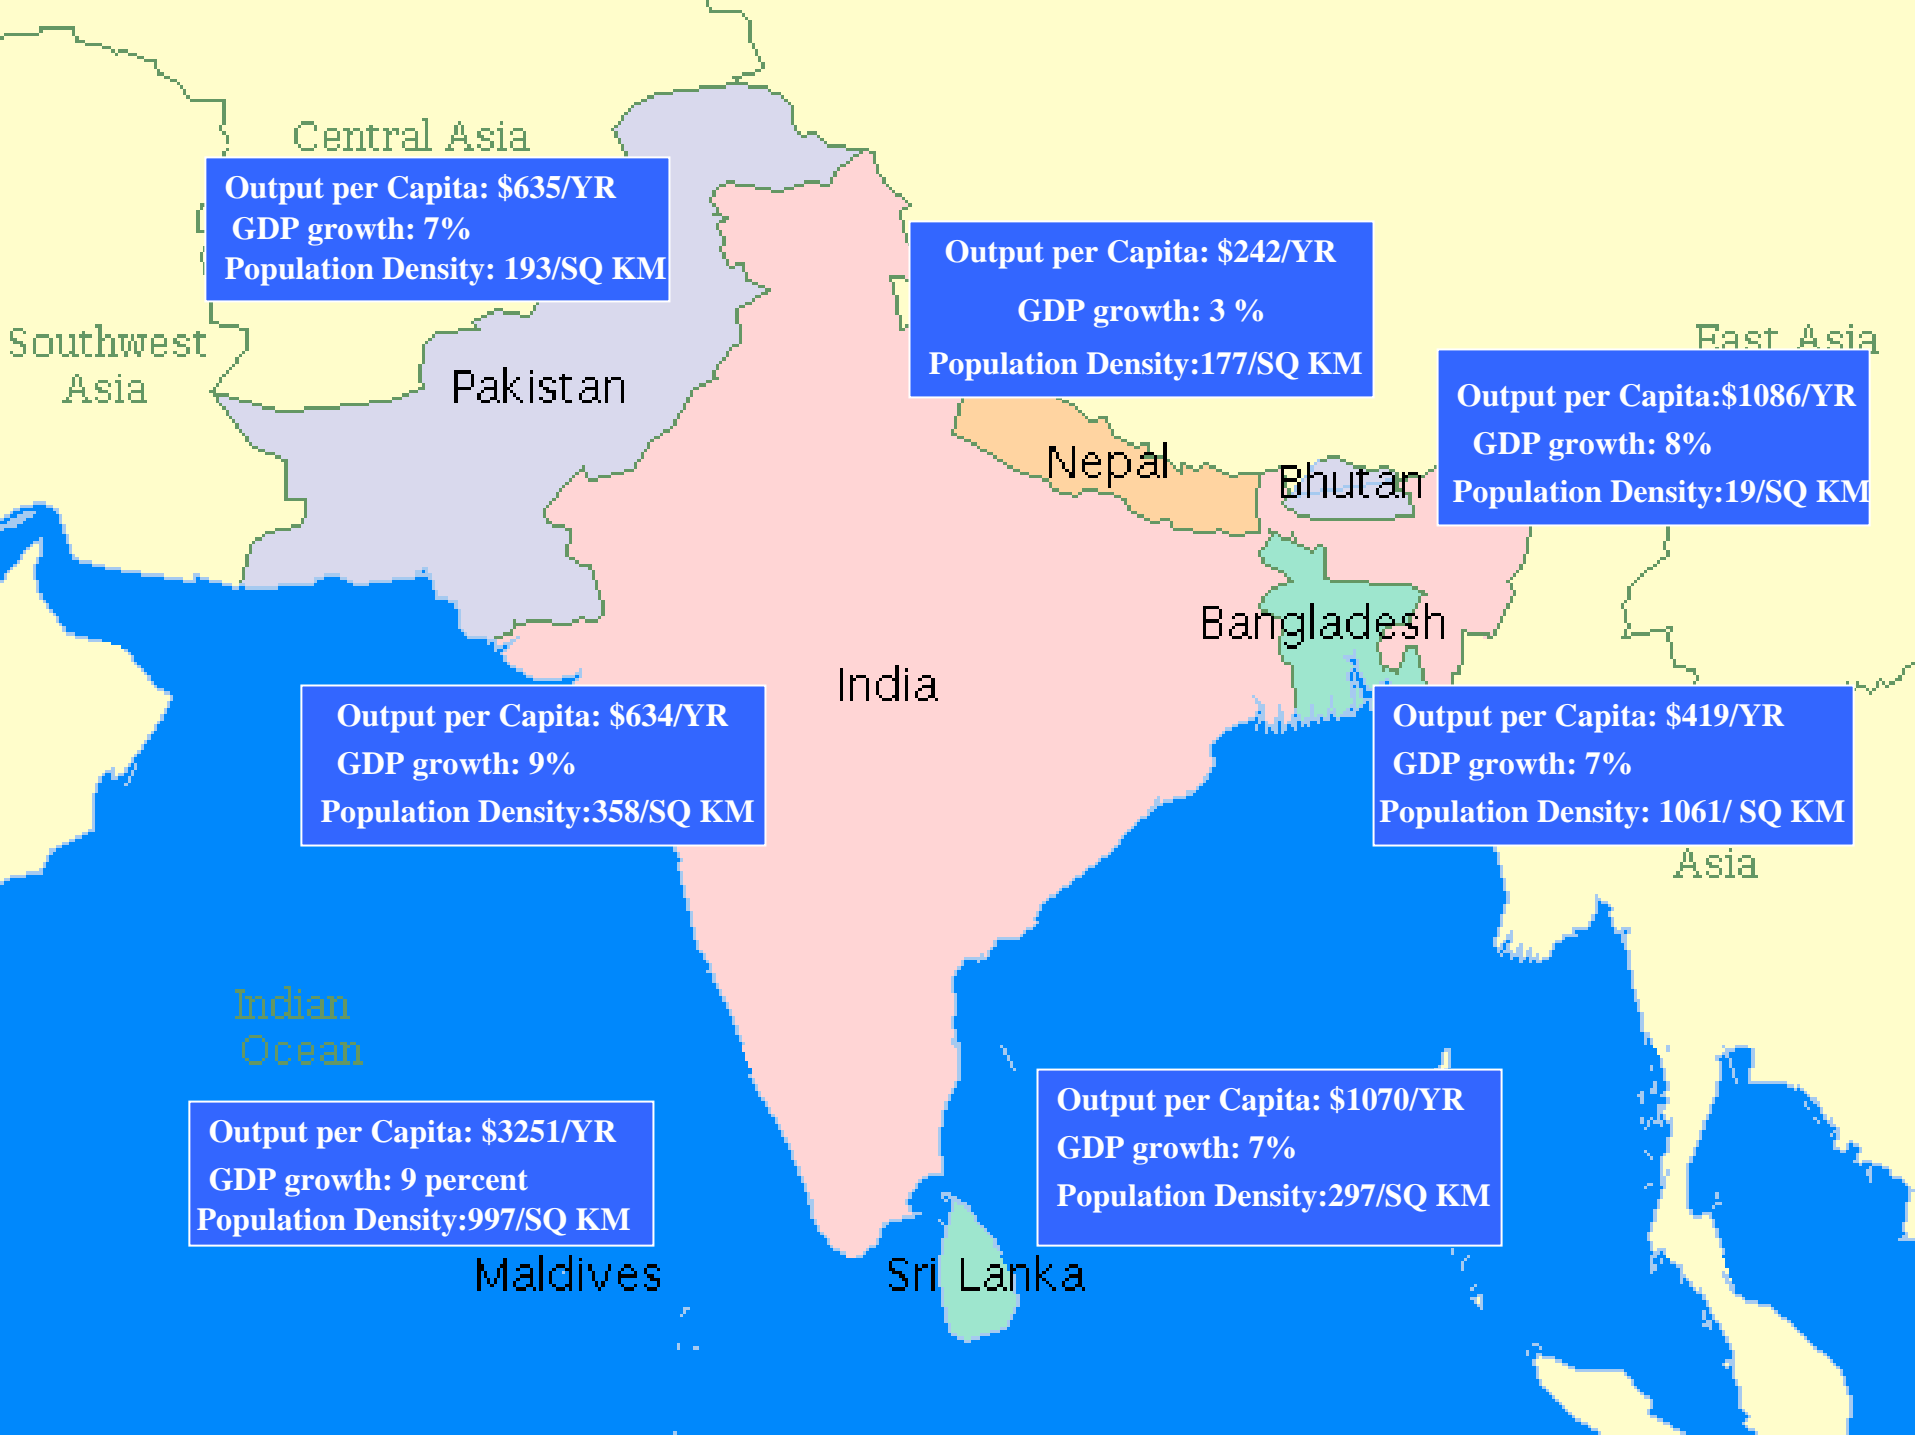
Central Asia

Output per Capita: $635/YR
GDP growth: 7%
Population Density: 193/SQ KM

Southwest Asia

Pakistan

Output per Capita: $242/YR
GDP growth: 3 %
Population Density:177/SQ KM

East Asia

Output per Capita:$1086/YR
GDP growth: 8%
Population Density:19/SQ KM

Nepal

Bhutan

Bangladesh

India

Output per Capita: $634/YR
GDP growth: 9%
Population Density:358/SQ KM

Output per Capita: $419/YR
GDP growth: 7%
Population Density: 1061/ SQ KM

Asia

Indian Ocean

Output per Capita: $3251/YR
GDP growth: 9 percent
Population Density:997/SQ KM

Output per Capita: $1070/YR
GDP growth: 7%
Population Density:297/SQ KM

Maldives

Sri Lanka